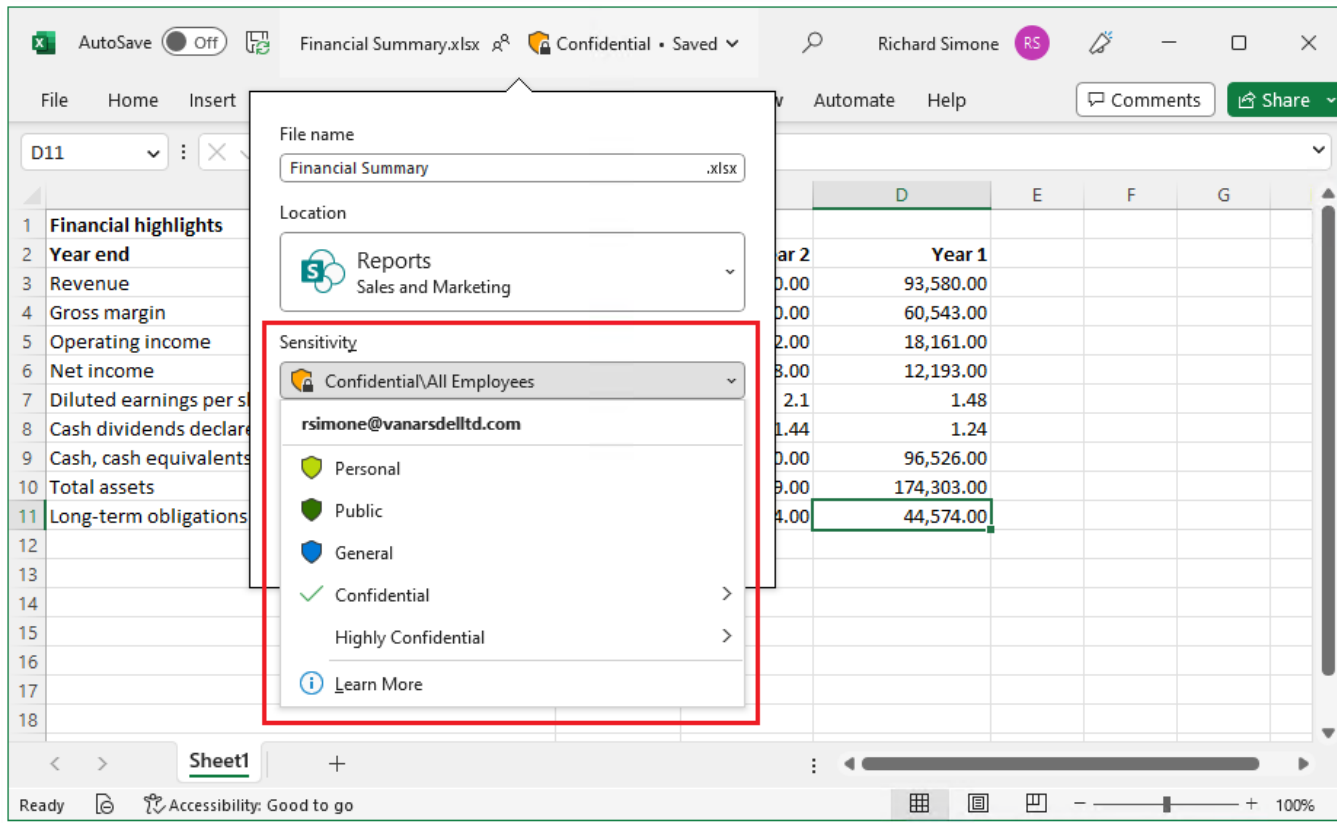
AutoSave Off Financial Summary.xlsx Confidential • Saved Richard Simone RS

File Home Insert Automate Help Comments Share

D11

File name
Financial Summary .xlsx

Location
Reports
Sales and Marketing

Sensitivity
Confidential\All Employees

rsimone@vanarsdelltd.com
Personal
Public
General
Confidential
Highly Confidential
Learn More

| | | ... | D | E | F | G |
|---|---|---|---|---|---|---|
| 1 | Financial highlights | | | | | |
| 2 | Year end | ar 2 | Year 1 | | | |
| 3 | Revenue | 0.00 | 93,580.00 | | | |
| 4 | Gross margin | 0.00 | 60,543.00 | | | |
| 5 | Operating income | 2.00 | 18,161.00 | | | |
| 6 | Net income | 8.00 | 12,193.00 | | | |
| 7 | Diluted earnings per s | 2.1 | 1.48 | | | |
| 8 | Cash dividends declare | 1.44 | 1.24 | | | |
| 9 | Cash, cash equivalents | 0.00 | 96,526.00 | | | |
| 10 | Total assets | 9.00 | 174,303.00 | | | |
| 11 | Long-term obligations | 4.00 | 44,574.00 | | | |
| 12 | | | | | | |
| 13 | | | | | | |
| 14 | | | | | | |
| 15 | | | | | | |
| 16 | | | | | | |
| 17 | | | | | | |
| 18 | | | | | | |

Sheet1 +

Ready Accessibility: Good to go 100%